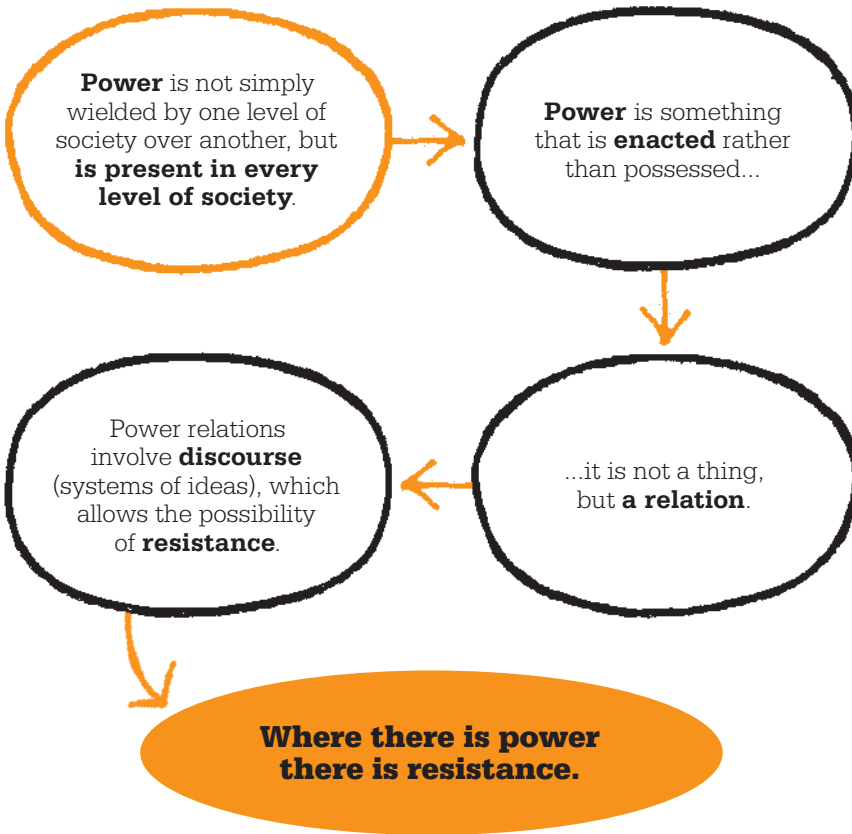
**Power** is not simply wielded by one level of society over another, but **is present in every level of society**.

**Power** is something that is **enacted** rather than possessed...

...it is not a thing, but **a relation**.

Power relations involve **discourse** (systems of ideas), which allows the possibility of **resistance**.

**Where there is power there is resistance.**